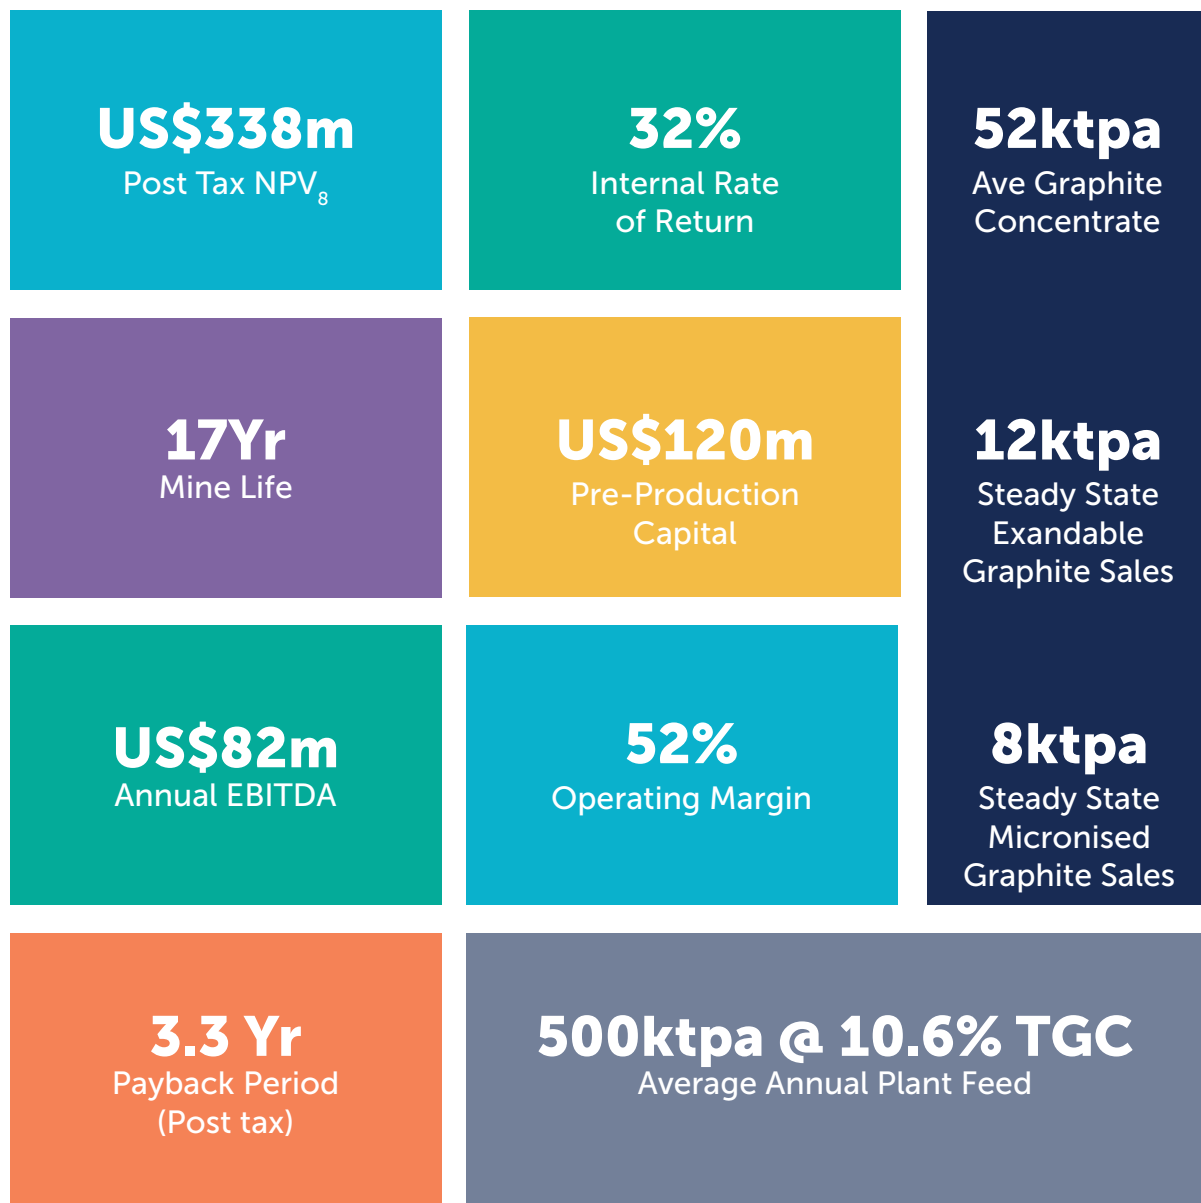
US$338m
Post Tax NPV$_8$

32%
Internal Rate of Return

52ktpa
Ave Graphite Concentrate

12ktpa
Steady State Exandable Graphite Sales

8ktpa
Steady State Micronised Graphite Sales

17Yr
Mine Life

US$120m
Pre-Production Capital

US$82m
Annual EBITDA

52%
Operating Margin

3.3 Yr
Payback Period (Post tax)

500ktpa @ 10.6% TGC
Average Annual Plant Feed